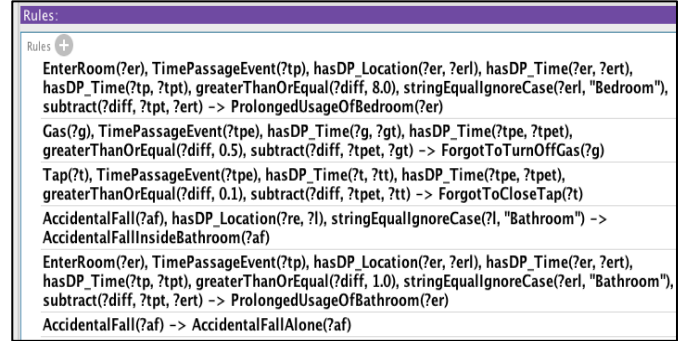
Rules:

Rules

EnterRoom(?er), TimePassageEvent(?tp), hasDP_Location(?er, ?erl), hasDP_Time(?er, ?ert), hasDP_Time(?tp, ?tpt), greaterThanOrEqual(?diff, 8.0), stringEqualIgnoreCase(?erl, "Bedroom"), subtract(?diff, ?tpt, ?ert) -> ProlongedUsageOfBedroom(?er)

Gas(?g), TimePassageEvent(?tpe), hasDP_Time(?g, ?gt), hasDP_Time(?tpe, ?tpet), greaterThanOrEqual(?diff, 0.5), subtract(?diff, ?tpet, ?gt) -> ForgotToTurnOffGas(?g)

Tap(?t), TimePassageEvent(?tpe), hasDP_Time(?t, ?tt), hasDP_Time(?tpe, ?tpet), greaterThanOrEqual(?diff, 0.1), subtract(?diff, ?tpet, ?tt) -> ForgotToCloseTap(?t)

AccidentalFall(?af), hasDP_Location(?re, ?l), stringEqualIgnoreCase(?l, "Bathroom") -> AccidentalFallInsideBathroom(?af)

EnterRoom(?er), TimePassageEvent(?tp), hasDP_Location(?er, ?erl), hasDP_Time(?er, ?ert), hasDP_Time(?tp, ?tpt), greaterThanOrEqual(?diff, 1.0), stringEqualIgnoreCase(?erl, "Bathroom"), subtract(?diff, ?tpt, ?ert) -> ProlongedUsageOfBathroom(?er)

AccidentalFall(?af) -> AccidentalFallAlone(?af)